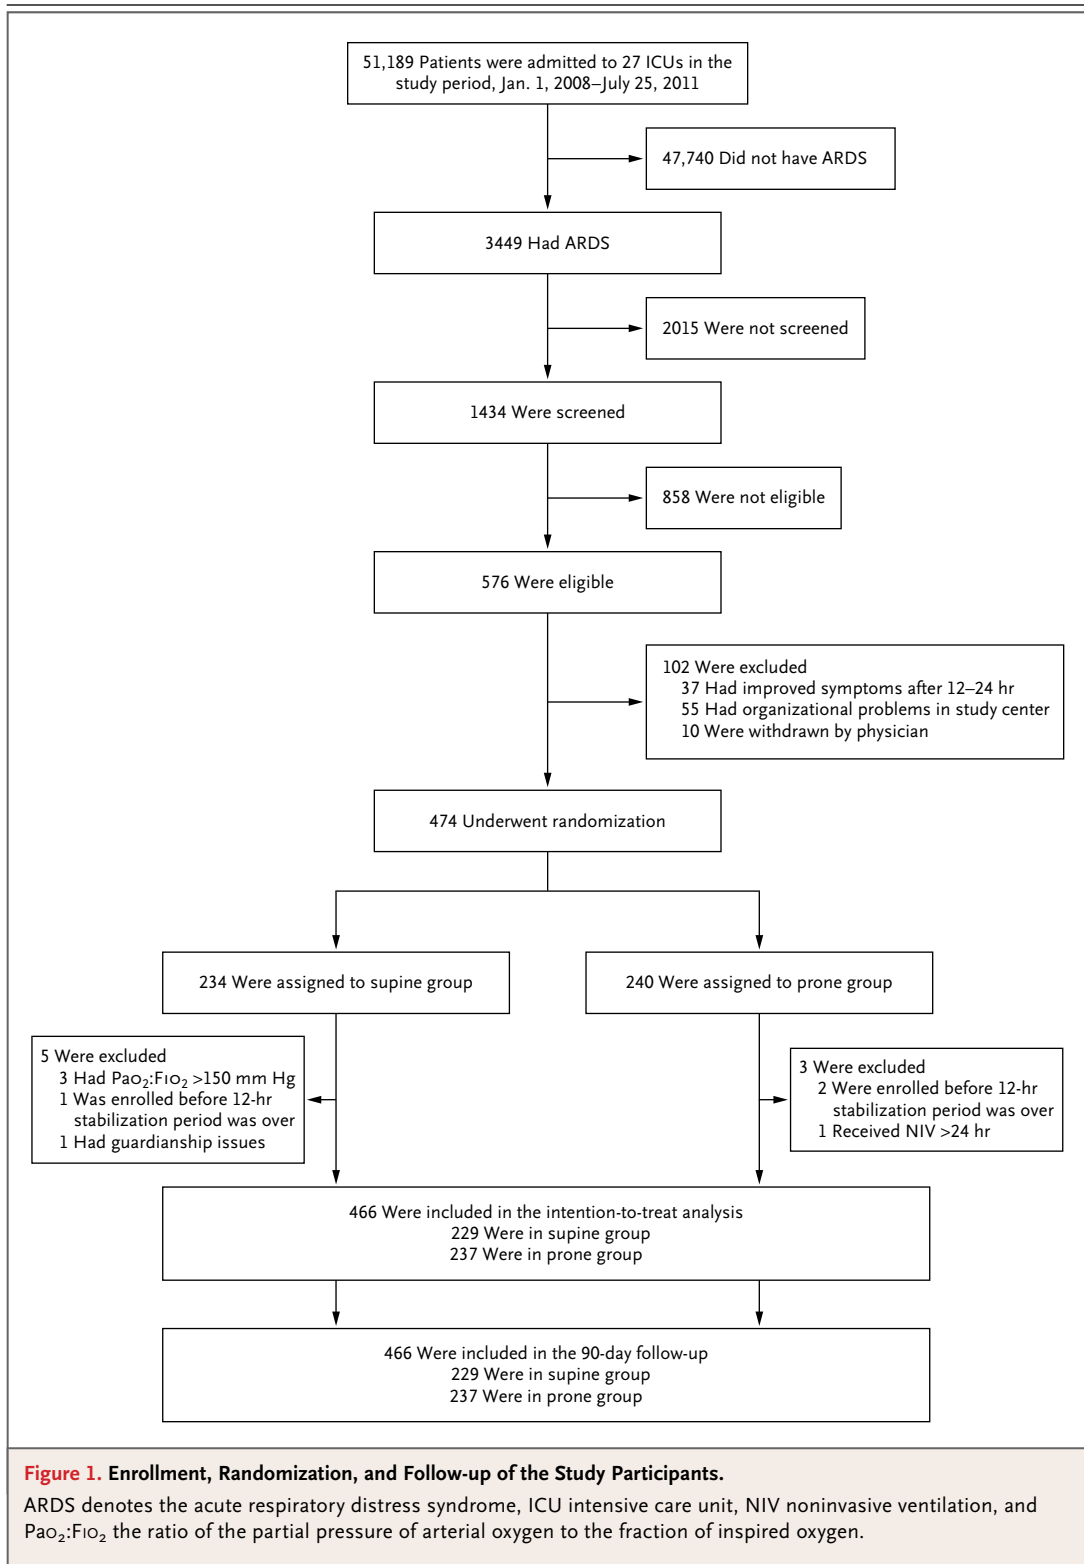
51,189 Patients were admitted to 27 ICUs in the study period, Jan. 1, 2008–July 25, 2011

47,740 Did not have ARDS

3449 Had ARDS

2015 Were not screened

1434 Were screened

858 Were not eligible

576 Were eligible

102 Were excluded
37 Had improved symptoms after 12–24 hr
55 Had organizational problems in study center
10 Were withdrawn by physician

474 Underwent randomization

234 Were assigned to supine group

240 Were assigned to prone group

5 Were excluded
3 Had $Pa_{O_2}$:$F_{IO_2}$ >150 mm Hg
1 Was enrolled before 12-hr stabilization period was over
1 Had guardianship issues

3 Were excluded
2 Were enrolled before 12-hr stabilization period was over
1 Received NIV >24 hr

466 Were included in the intention-to-treat analysis
229 Were in supine group
237 Were in prone group

466 Were included in the 90-day follow-up
229 Were in supine group
237 Were in prone group

Figure 1. Enrollment, Randomization, and Follow-up of the Study Participants.

ARDS denotes the acute respiratory distress syndrome, ICU intensive care unit, NIV noninvasive ventilation, and $Pa_{O_2}$:$F_{IO_2}$ the ratio of the partial pressure of arterial oxygen to the fraction of inspired oxygen.